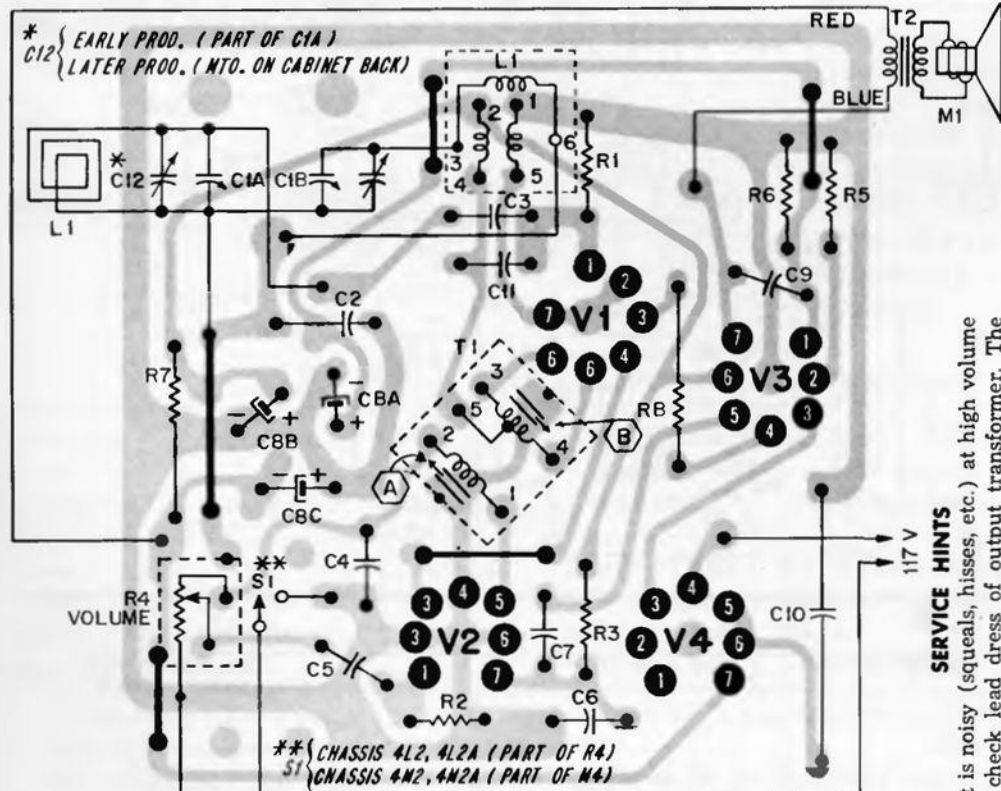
* C12 { EARLY PROD. ( PART OF C1A ) LATER PROD. ( MTD. ON CABINET BACK)

RED T2 BLUE M1

L1 2 1 6 3 4 5 R1

* C12 C1A C1B L1

C3 R6 R5

C11 C2 C9

1 2 7 V1 3 6 6 4

7 1 6 V3 2 5 4 3

R7 CBA C8B T1 3 5 4 2 1 RB B A

C8C

C4 ** S1

R4 VOLUME

3 4 5 3 V2 6 1 7 C7 R3

3 4 5 2 V4 6 1 7

C10 117 V

C5 R2 C6

** S1 { CHASSIS 4L2, 4L2A ( PART OF R4) CHASSIS 4M2, 4M2A ( PART OF M4)

SERVICE HINTS

t is noisy (squeals, hisses, etc.) at high volume check lead dress of output transformer. The